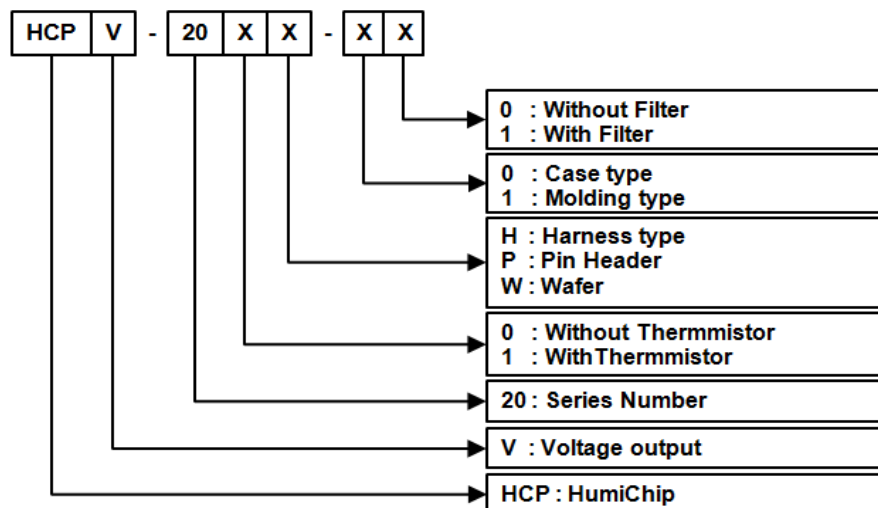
HCP V - 20 X X - X X

0 : Without Filter
1 : With Filter

0 : Case type
1 : Molding type

H : Harness type
P : Pin Header
W : Wafer

0 : Without Thermmistor
1 : WithThermmistor

20 : Series Number

V : Voltage output

HCP : HumiChip